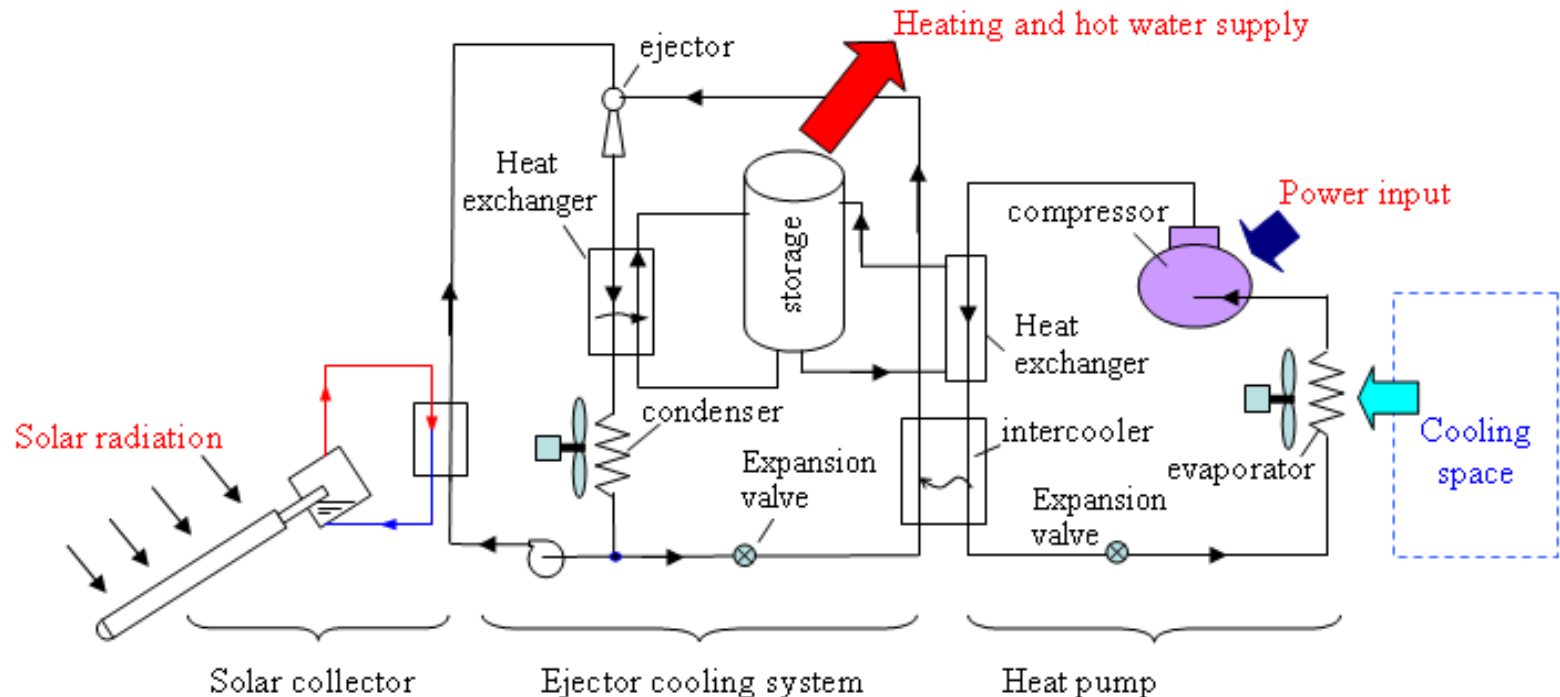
Heating and hot water supply

ejector

Heat exchanger

storage

Power input

compressor

Heat exchanger

Solar radiation

condenser

intercooler

Cooling space

Expansion valve

evaporator

Expansion valve

Solar collector

Ejector cooling system

Heat pump